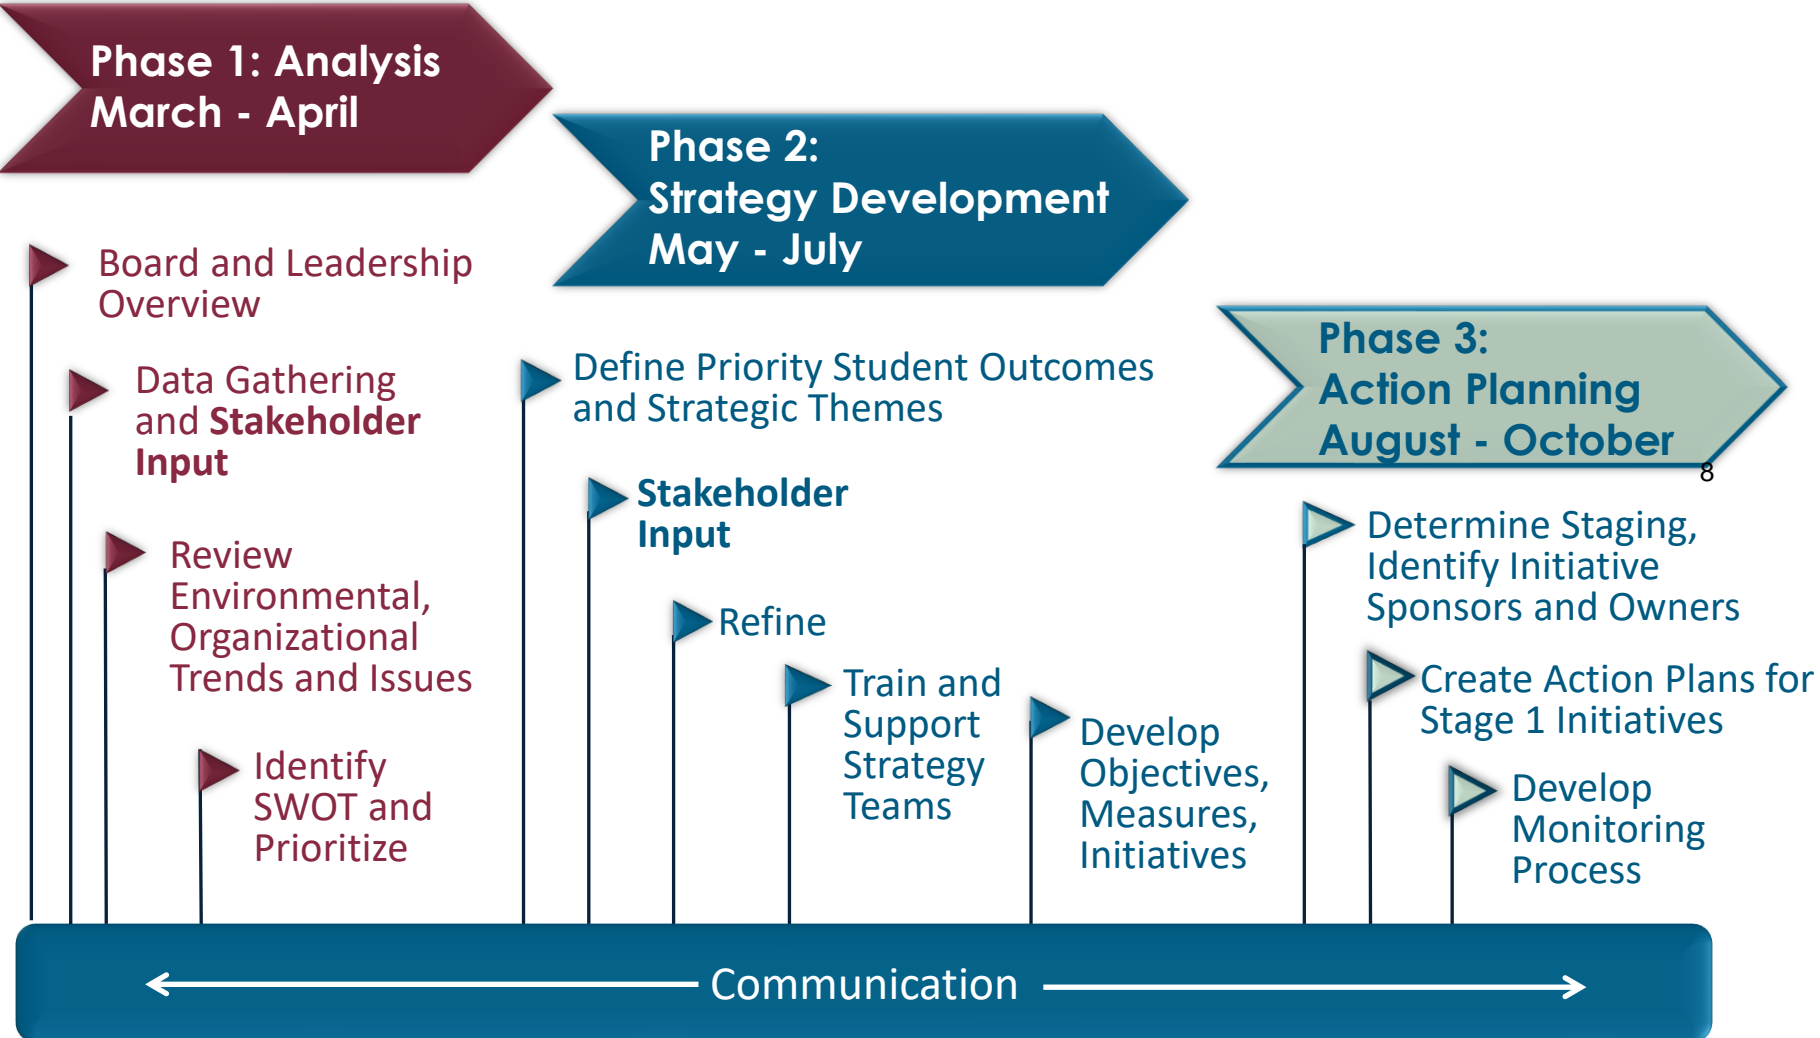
Phase 1: Analysis
March - April

Phase 2:
Strategy Development
May - July

Phase 3:
Action Planning
August - October

8

Board and Leadership Overview

Data Gathering and Stakeholder Input

Review Environmental, Organizational Trends and Issues

Identify SWOT and Prioritize

Define Priority Student Outcomes and Strategic Themes

Stakeholder Input

Refine

Train and Support Strategy Teams

Develop Objectives, Measures, Initiatives

Determine Staging, Identify Initiative Sponsors and Owners

Create Action Plans for Stage 1 Initiatives

Develop Monitoring Process

Communication